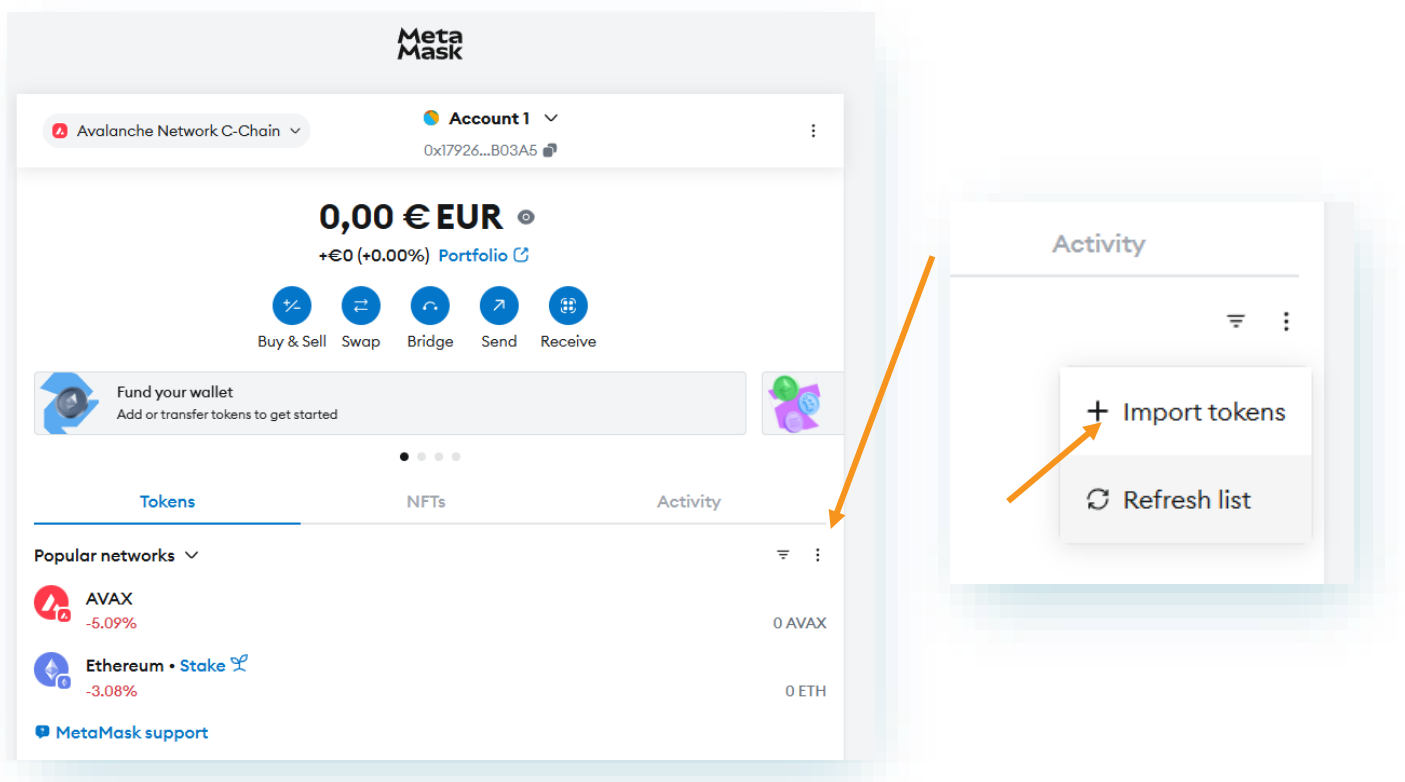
Meta Mask

Avalanche Network C-Chain

Account 1
0x17926...B03A5

0,00 € EUR
+€0 (+0.00%) Portfolio

Buy & Sell
Swap
Bridge
Send
Receive

Fund your wallet
Add or transfer tokens to get started

Tokens
NFTs
Activity

Popular networks

AVAX
-5.09%
0 AVAX

Ethereum • Stake
-3.08%
0 ETH

MetaMask support

Activity

+ Import tokens
Refresh list